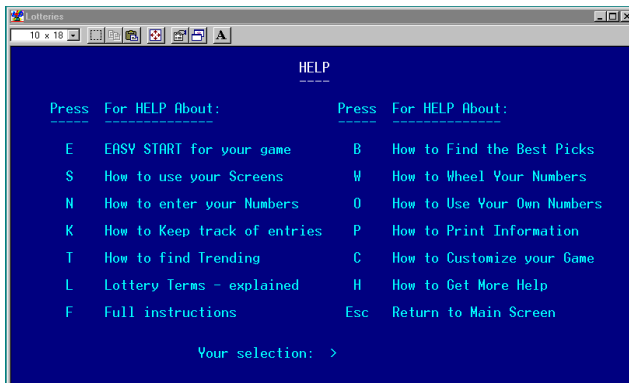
Lotteries

10 x 18

A

HELP
----

| Press | For HELP About: | Press | For HELP About: |
|---|---|---|---|
| E | EASY START for your game | B | How to Find the Best Picks |
| S | How to use your Screens | W | How to Wheel Your Numbers |
| N | How to enter your Numbers | O | How to Use Your Own Numbers |
| K | How to Keep track of entries | P | How to Print Information |
| T | How to find Trending | C | How to Customize your Game |
| L | Lottery Terms - explained | H | How to Get More Help |
| F | Full instructions | Esc | Return to Main Screen |

Your selection: >